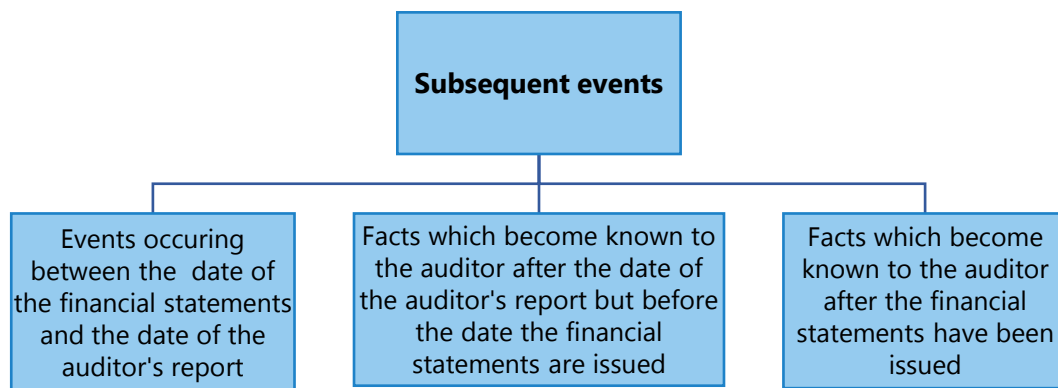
Subsequent events

Events occuring between the date of the financial statements and the date of the auditor's report

Facts which become known to the auditor after the date of the auditor's report but before the date the financial statements are issued

Facts which become known to the auditor after the financial statements have been issued